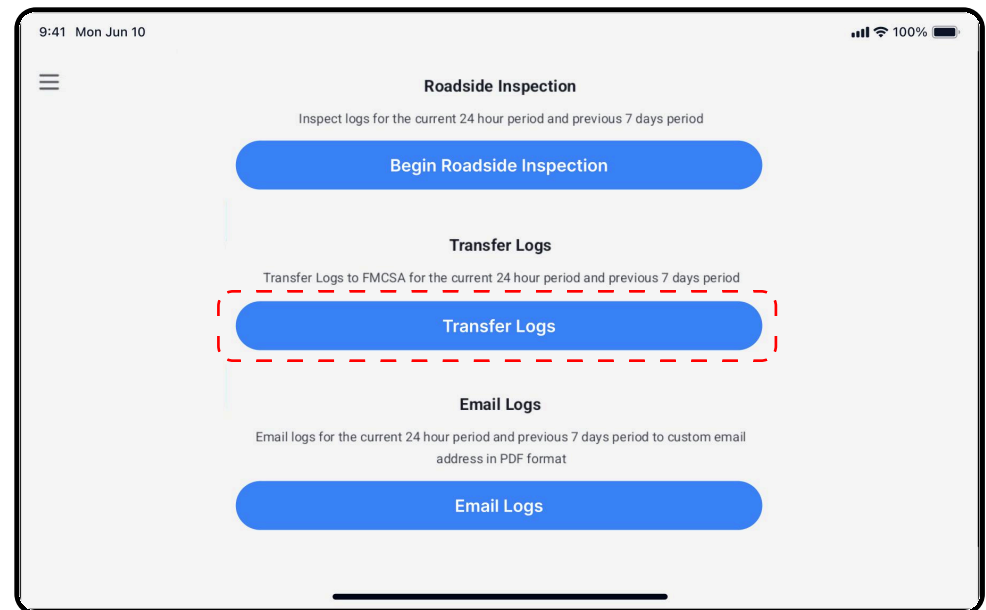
9:41 Mon Jun 10

100%

Roadside Inspection

Inspect logs for the current 24 hour period and previous 7 days period

Begin Roadside Inspection

Transfer Logs

Transfer Logs to FMCSA for the current 24 hour period and previous 7 days period

Transfer Logs

Email Logs

Email logs for the current 24 hour period and previous 7 days period to custom email address in PDF format

Email Logs